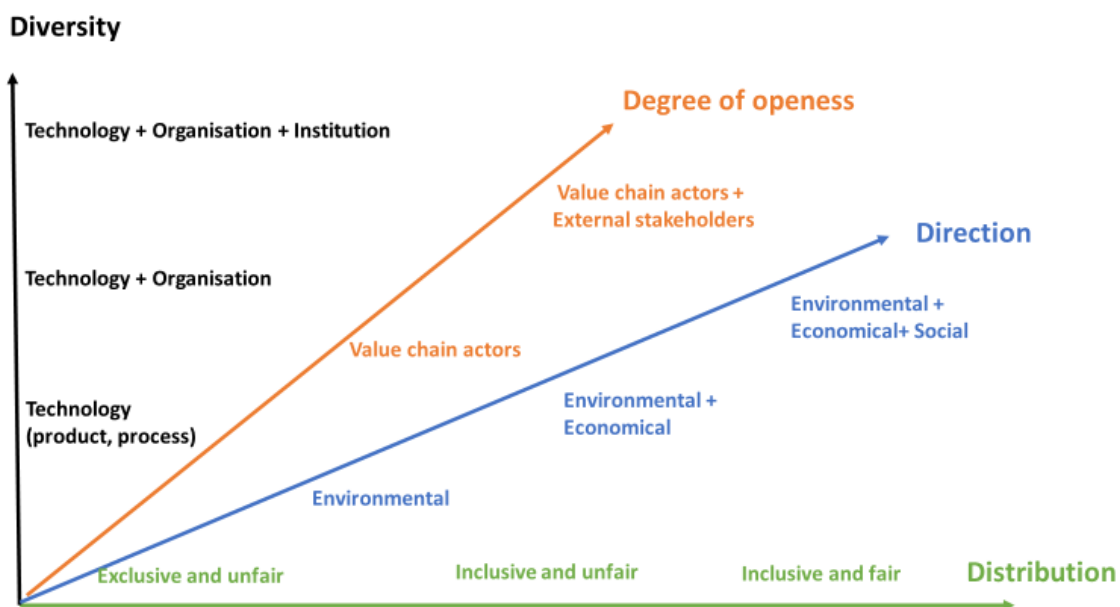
Diversity

Technology + Organisation + Institution

Technology + Organisation

Technology
(product, process)

Degree of openess

Value chain actors +
External stakeholders

Value chain actors

Direction

Environmental +
Economical+ Social

Environmental +
Economical

Environmental

Exclusive and unfair

Inclusive and unfair

Inclusive and fair

Distribution